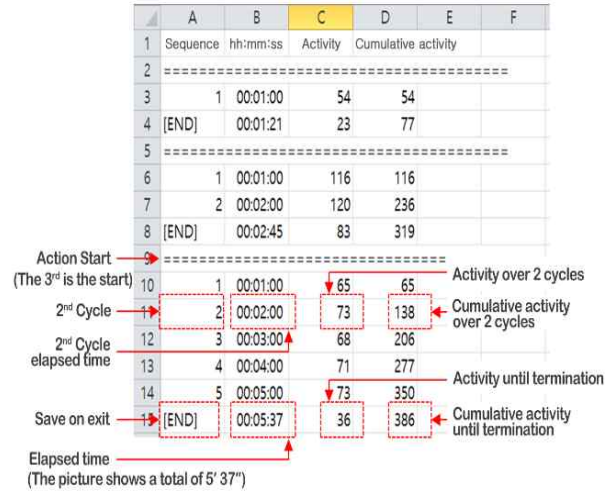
|  | A | B | C | D | E | F |
|---|---|---|---|---|---|---|
| 1 | Sequence | hh:mm:ss | Activity | Cumulative activity |  |  |
| 2 | ==================================== |  |  |  |  |  |
| 3 | 1 | 00:01:00 | 54 | 54 |  |  |
| 4 | [END] | 00:01:21 | 23 | 77 |  |  |
| 5 | ==================================== |  |  |  |  |  |
| 6 | 1 | 00:01:00 | 116 | 116 |  |  |
| 7 | 2 | 00:02:00 | 120 | 236 |  |  |
| 8 | [END] | 00:02:45 | 83 | 319 |  |  |
| 9 | ==================================== |  |  |  |  |  |
| 10 | 1 | 00:01:00 | 65 | 65 |  |  |
| 11 | 2 | 00:02:00 | 73 | 138 |  |  |
| 12 | 3 | 00:03:00 | 68 | 206 |  |  |
| 13 | 4 | 00:04:00 | 71 | 277 |  |  |
| 14 | 5 | 00:05:00 | 73 | 350 |  |  |
| 15 | [END] | 00:05:37 | 36 | 386 |  |  |

Action Start
(The 3$^{rd}$ is the start)

2$^{nd}$ Cycle

2$^{nd}$ Cycle elapsed time

Save on exit

Elapsed time
(The picture shows a total of 5' 37")

Activity over 2 cycles

Cumulative activity over 2 cycles

Activity until termination

Cumulative activity until termination